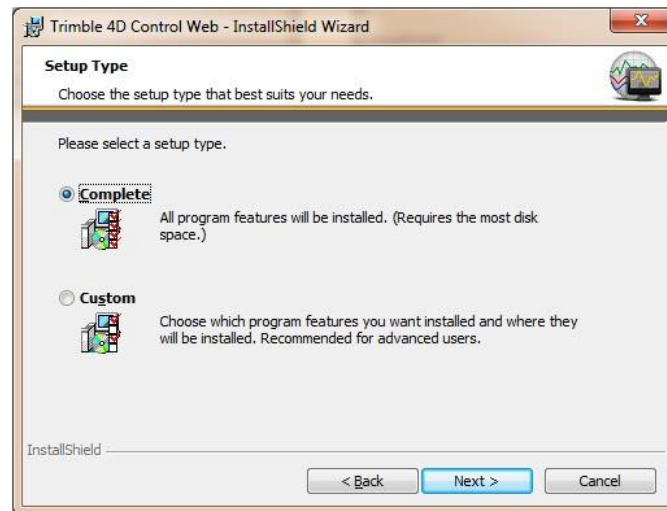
Trimble 4D Control Web - InstallShield Wizard

Setup Type

Choose the setup type that best suits your needs.

Please select a setup type.

Complete

All program features will be installed. (Requires the most disk space.)

Custom

Choose which program features you want installed and where they will be installed. Recommended for advanced users.

InstallShield

< Back

Next >

Cancel